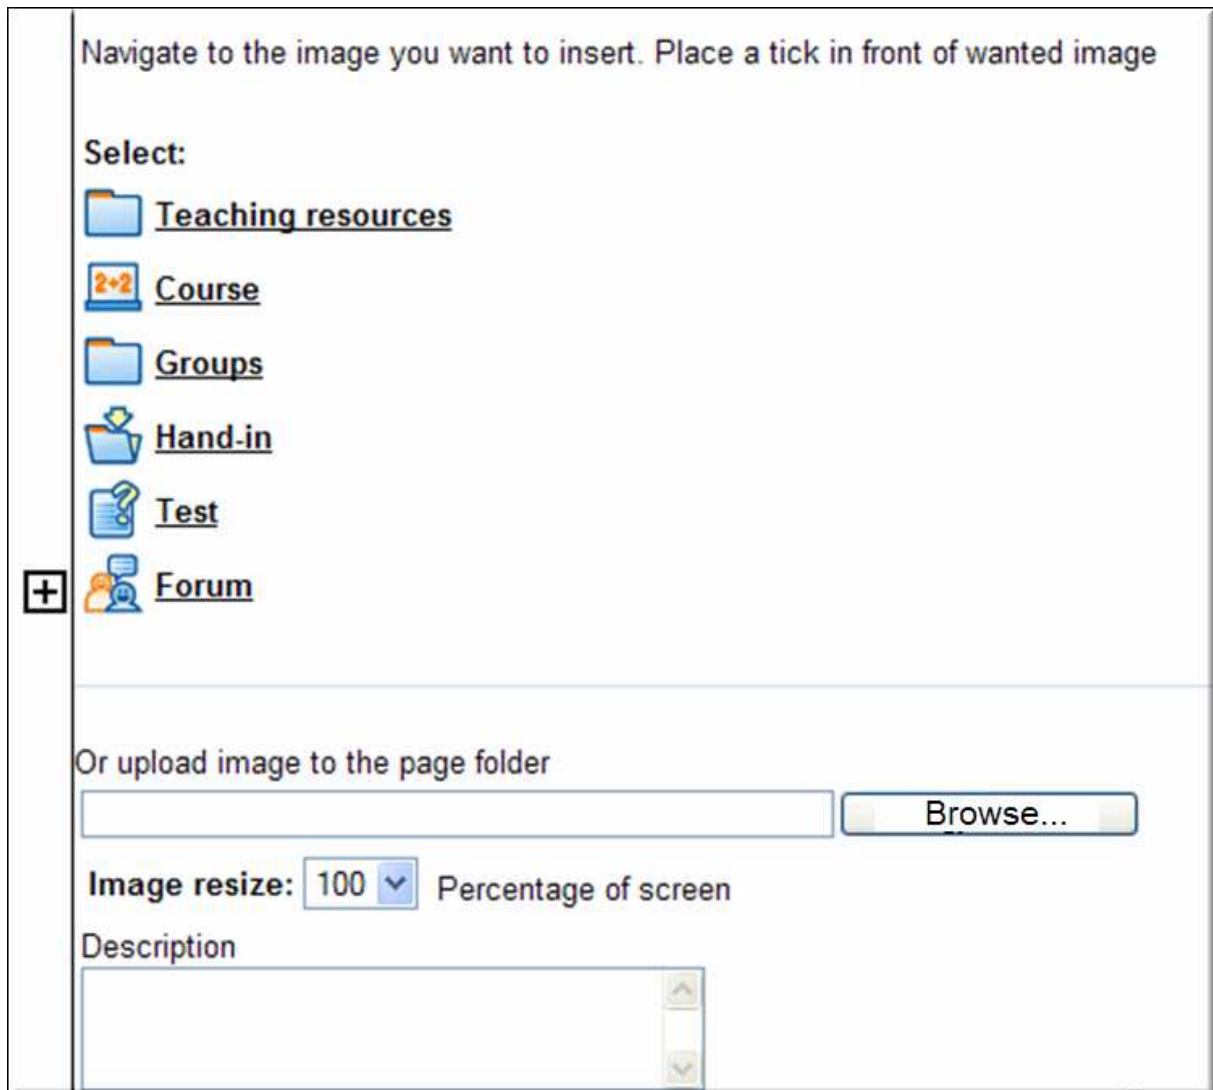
Navigate to the image you want to insert. Place a tick in front of wanted image

Select:

Teaching resources

2+2 Course

Groups

Hand-in

Test

Forum

Or upload image to the page folder

Browse...

Image resize: 100 Percentage of screen

Description